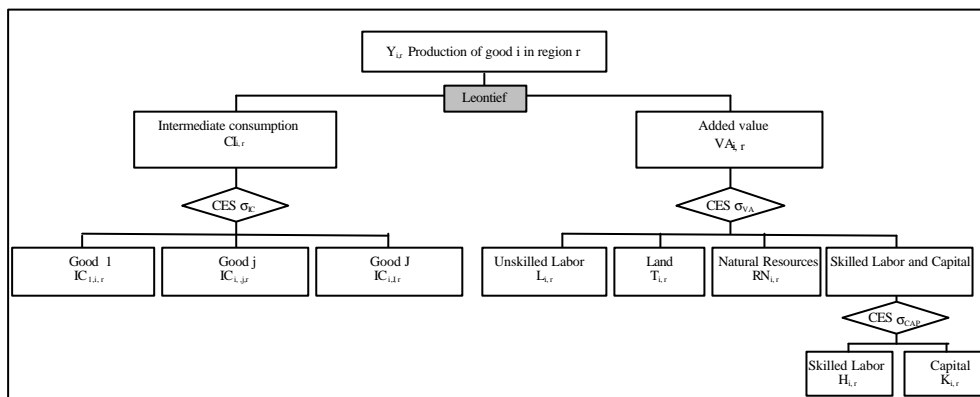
$Y_{i,r}$ Production of good i in region r

Leontief

Intermediate consumption
$CI_{i,r}$

Added value
$VA_{i,r}$

CES $\sigma_{IC}$

CES $\sigma_{VA}$

Good 1
$IC_{1,i,r}$

Good j
$IC_{i,j,r}$

Good J
$IC_{i,J,r}$

Unskilled Labor
$L_{i,r}$

Land
$T_{i,r}$

Natural Resources
$RN_{i,r}$

Skilled Labor and Capital

CES $\sigma_{CAP}$

Skilled Labor
$H_{i,r}$

Capital
$K_{i,r}$